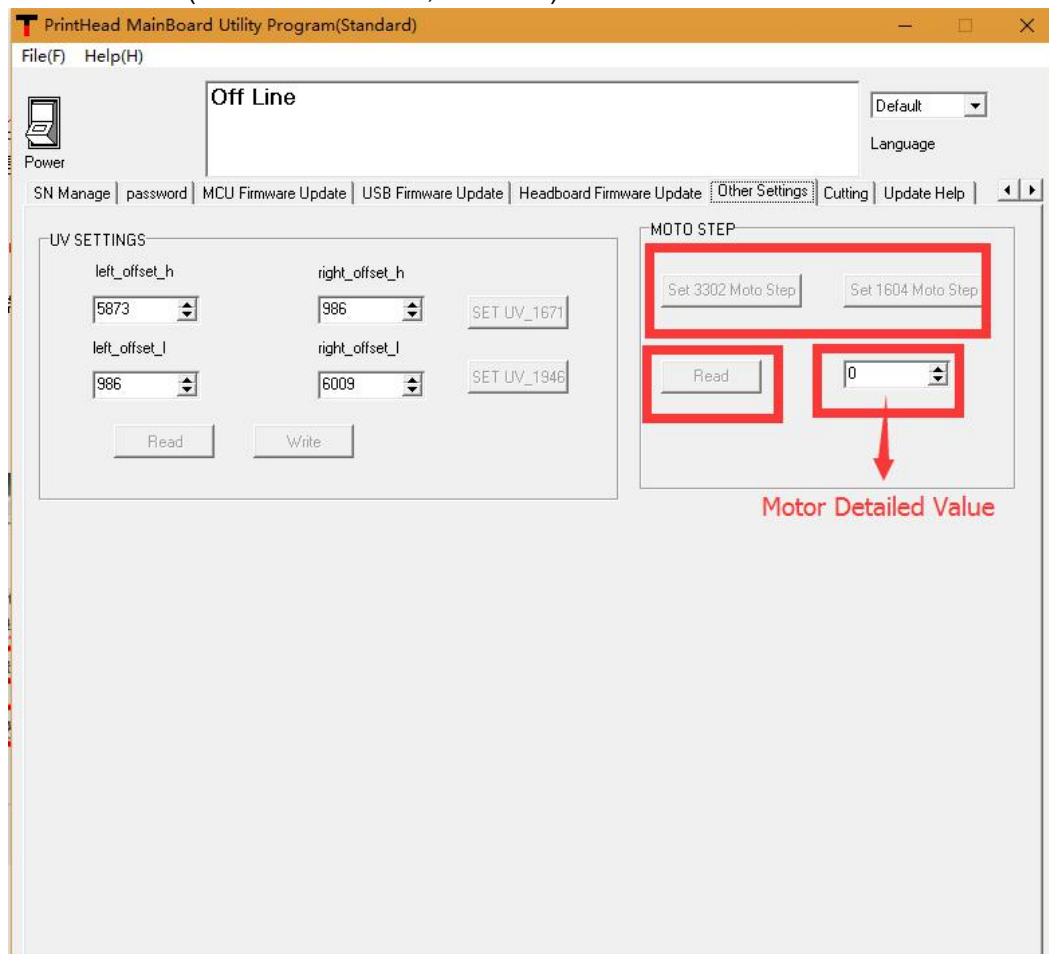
PrintHead MainBoard Utility Program(Standard)

File(F) Help(H)

Power

Off Line

Default

Language

SN Manage | password | MCU Firmware Update | USB Firmware Update | Headboard Firmware Update | Other Settings | Cutting | Update Help

UV SETTINGS

left_offset_h

5873

right_offset_h

986

SET UV_1671

left_offset_l

986

right_offset_l

6009

SET UV_1946

Read

Write

MOTO STEP

Set 3302 Moto Step

Set 1604 Moto Step

Read

0

Motor Detailed Value